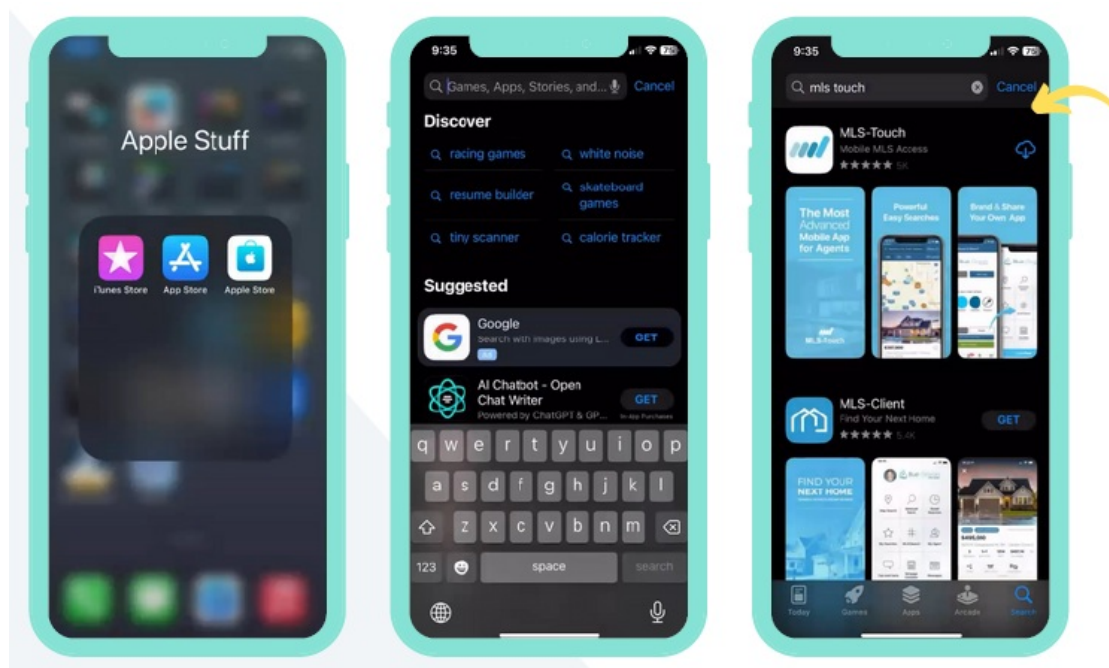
Apple Stuff

iTunes Store App Store Apple Store

9:35

Games, Apps, Stories, and... Cancel

Discover

racing games
white noise
resume builder
skateboard games
tiny scanner
calorie tracker

Suggested

Google
Search with images using L...
GET

AI Chatbot - Open Chat Writer
Powered by ChatGPT & GP...
GET
In-App Purchases

q w e r t y u i o p
a s d f g h j k l
z x c v b n m
123 space search

9:35

mls touch Cancel

MLS-Touch
Mobile MLS Access
★★★★★ 5K

The Most Advanced Mobile App for Agents
MLS-Touch
Powerful Easy Searches
Brand & Share Your Own App

MLS-Client
Find Your Next Home
★★★★★ 5.4K
GET

FIND YOUR NEXT HOME

Today Games Apps Arcade Search